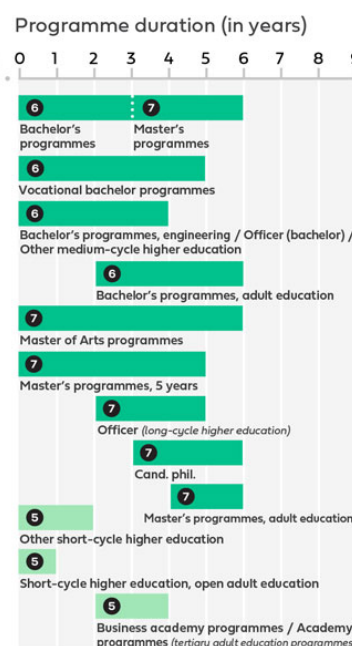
Programme duration (in years)

0 1 2 3 4 5 6 7 8 9

6 Bachelor's programmes

7 Master's programmes

6 Vocational bachelor programmes

6 Bachelor's programmes, engineering / Officer (bachelor) / Other medium-cycle higher education

6 Bachelor's programmes, adult education

7 Master of Arts programmes

7 Master's programmes, 5 years

7 Officer (long-cycle higher education)

7 Cand. phil.

7 Master's programmes, adult educatio

5 Other short-cycle higher education

5 Short-cycle higher education, open adult education

5 Business academy programmes / Academy programmes (tertiary adult education programmes